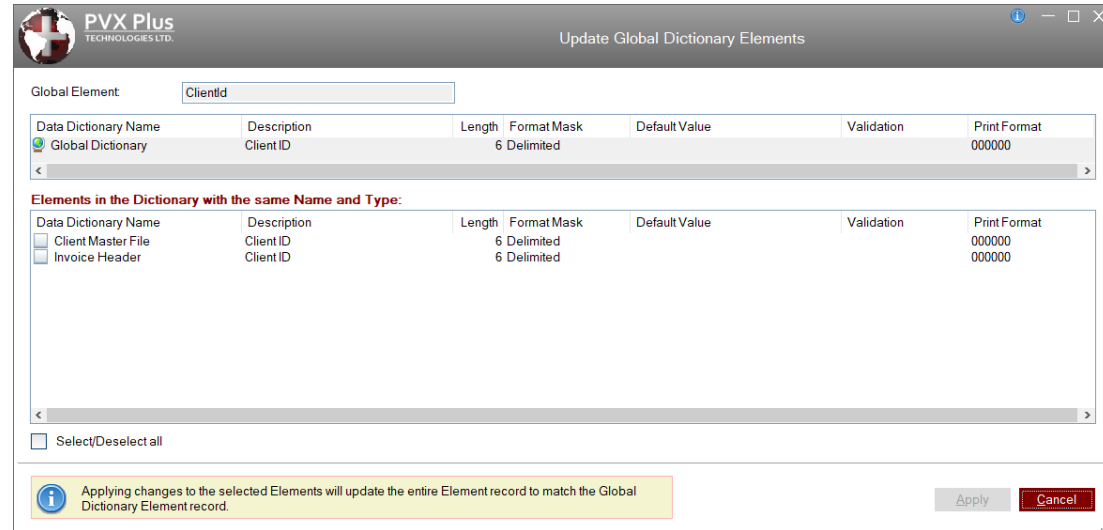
PVX Plus
TECHNOLOGIES LTD.

Update Global Dictionary Elements

Global Element: ClientId

| Data Dictionary Name | Description | Length | Format Mask | Default Value | Validation | Print Format |
|---|---|---|---|---|---|---|
| Global Dictionary | Client ID | 6 | Delimited | | | 000000 |

Elements in the Dictionary with the same Name and Type:

| Data Dictionary Name | Description | Length | Format Mask | Default Value | Validation | Print Format |
|---|---|---|---|---|---|---|
| Client Master File | Client ID | 6 | Delimited | | | 000000 |
| Invoice Header | Client ID | 6 | Delimited | | | 000000 |

Select/Deselect all

Applying changes to the selected Elements will update the entire Element record to match the Global Dictionary Element record.

Apply

Cancel